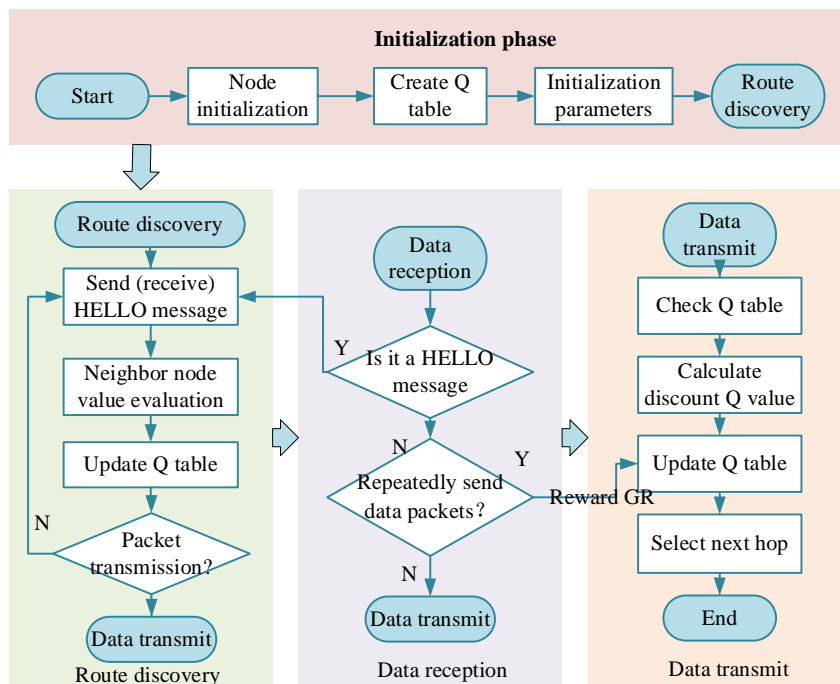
Initialization phase

Start

Node initialization

Create Q table

Initialization parameters

Route discovery

Route discovery

Send (receive) HELLO message

Neighbor node value evaluation

Update Q table

N

Packet transmission?

Data transmit

Route discovery

Data reception

Y

Is it a HELLO message

N

Y

Repeatedly send data packets?

Reward GR

N

Data transmit

Data reception

Data transmit

Check Q table

Calculate discount Q value

Update Q table

Select next hop

End

Data transmit